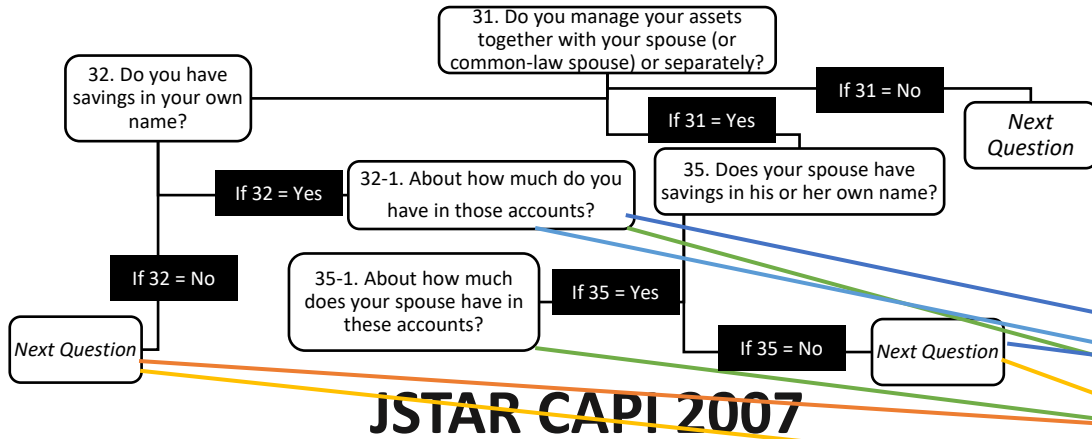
31. Do you manage your assets together with your spouse (or common-law spouse) or separately?

32. Do you have savings in your own name?

If 31 = No

Next Question

If 31 = Yes

35. Does your spouse have savings in his or her own name?

If 32 = Yes

32-1. About how much do you have in those accounts?

If 32 = No

35-1. About how much does your spouse have in these accounts?

If 35 = Yes

Next Question

If 35 = No

Next Question

JSTAR CAPI 2007